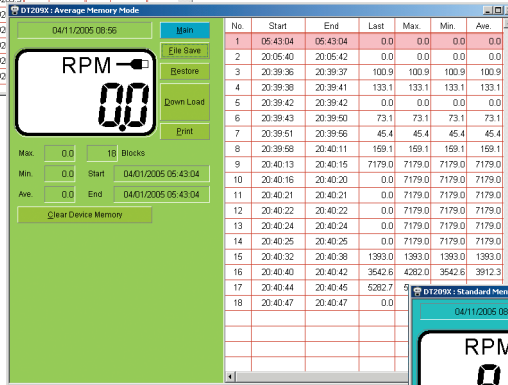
DT209X : Average Memory Mode

04/11/2005 08:56

Main

File Save

Restore

Down Load

Print

RPM

0.0

Max. 0.0 18 Blocks

Min. 0.0 Start 04/01/2005 05:43:04

Ave. 0.0 End 04/01/2005 05:43:04

Clear Device Memory

| No. | Start | End | Last | Max. | Min. | Ave. |
|---|---|---|---|---|---|---|
| 1 | 05:43:04 | 05:43:04 | 0.0 | 0.0 | 0.0 | 0.0 |
| 2 | 20:05:40 | 20:05:42 | 0.0 | 0.0 | 0.0 | 0.0 |
| 3 | 20:39:36 | 20:39:37 | 100.9 | 100.9 | 100.9 | 100.9 |
| 4 | 20:39:38 | 20:39:41 | 133.1 | 133.1 | 133.1 | 133.1 |
| 5 | 20:39:42 | 20:39:42 | 0.0 | 0.0 | 0.0 | 0.0 |
| 6 | 20:39:43 | 20:39:50 | 73.1 | 73.1 | 73.1 | 73.1 |
| 7 | 20:39:51 | 20:39:56 | 45.4 | 45.4 | 45.4 | 45.4 |
| 8 | 20:39:58 | 20:40:11 | 159.1 | 159.1 | 159.1 | 159.1 |
| 9 | 20:40:13 | 20:40:15 | 7179.0 | 7179.0 | 7179.0 | 7179.0 |
| 10 | 20:40:16 | 20:40:20 | 0.0 | 7179.0 | 7179.0 | 7179.0 |
| 11 | 20:40:21 | 20:40:21 | 0.0 | 7179.0 | 7179.0 | 7179.0 |
| 12 | 20:40:22 | 20:40:22 | 0.0 | 7179.0 | 7179.0 | 7179.0 |
| 13 | 20:40:24 | 20:40:24 | 0.0 | 7179.0 | 7179.0 | 7179.0 |
| 14 | 20:40:25 | 20:40:25 | 0.0 | 7179.0 | 7179.0 | 7179.0 |
| 15 | 20:40:32 | 20:40:38 | 1393.0 | 1393.0 | 1393.0 | 1393.0 |
| 16 | 20:40:40 | 20:40:42 | 3542.6 | 4282.0 | 3542.6 | 3912.3 |
| 17 | 20:40:44 | 20:40:45 | 5282.7 | 5 | | |
| 18 | 20:40:47 | 20:40:47 | 0.0 | | | |

DT209X : Standard Mem

04/11/2005 08

RPM

0